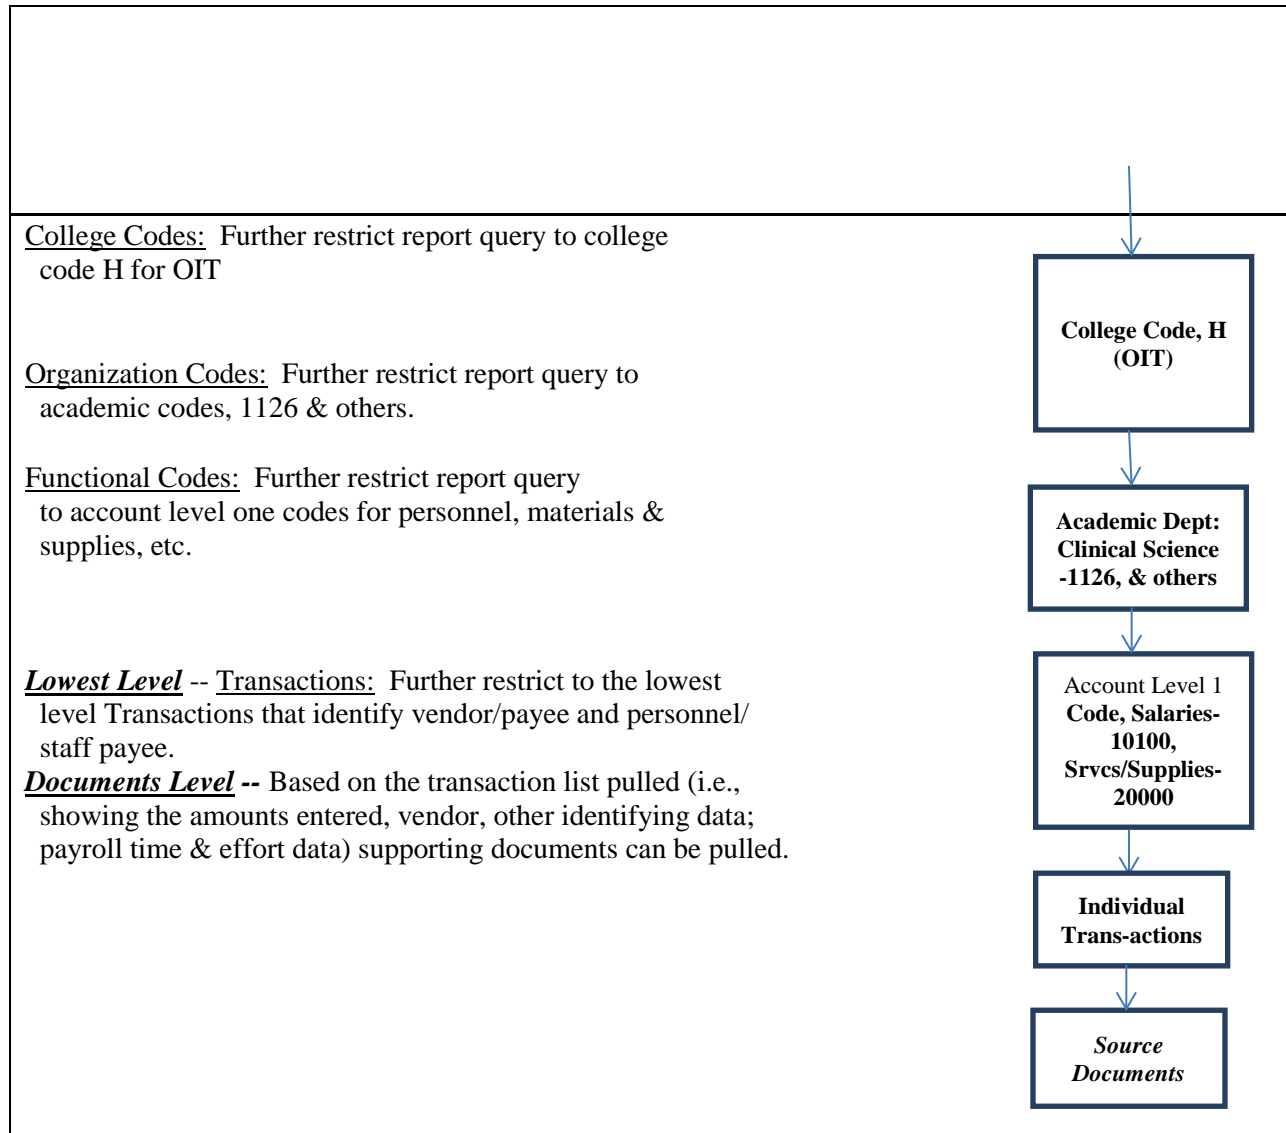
College Codes: Further restrict report query to college code H for OIT

Organization Codes: Further restrict report query to academic codes, 1126 & others.

Functional Codes: Further restrict report query to account level one codes for personnel, materials & supplies, etc.

Lowest Level -- Transactions: Further restrict to the lowest level Transactions that identify vendor/payee and personnel/ staff payee.
Documents Level -- Based on the transaction list pulled (i.e., showing the amounts entered, vendor, other identifying data; payroll time & effort data) supporting documents can be pulled.

College Code, H (OIT)

Academic Dept: Clinical Science -1126, & others

Account Level 1 Code, Salaries-10100, Srvcs/Supplies-20000

Individual Trans-actions

Source Documents